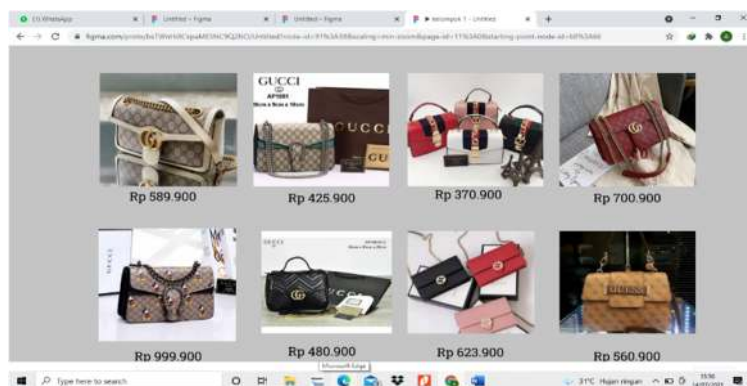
(1) WhatsApp
Untitled – Figma
Untitled – Figma
▶ kelompok 1 – Untitled
figma.com/proto/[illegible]
GUCCI
AP1001
GUCCI
Rp 589.900
Rp 425.900
Rp 370.900
Rp 700.900
GUCCI
GUCCI
Rp 999.900
Rp 480.900
Rp 623.900
Rp 560.900
Microsoft Edge
Type here to search
31°C Hujan ringan
15:56
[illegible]